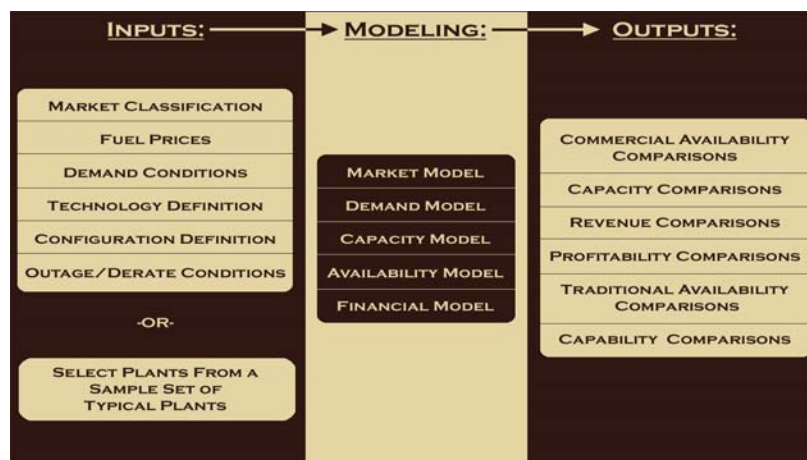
INPUTS:

MODELING:

OUTPUTS:

MARKET CLASSIFICATION

FUEL PRICES

DEMAND CONDITIONS

TECHNOLOGY DEFINITION

CONFIGURATION DEFINITION

OUTAGE/DERATE CONDITIONS

-OR-

SELECT PLANTS FROM A SAMPLE SET OF TYPICAL PLANTS

MARKET MODEL

DEMAND MODEL

CAPACITY MODEL

AVAILABILITY MODEL

FINANCIAL MODEL

COMMERCIAL AVAILABILITY COMPARISONS

CAPACITY COMPARISONS

REVENUE COMPARISONS

PROFITABILITY COMPARISONS

TRADITIONAL AVAILABILITY COMPARISONS

CAPABILITY COMPARISONS